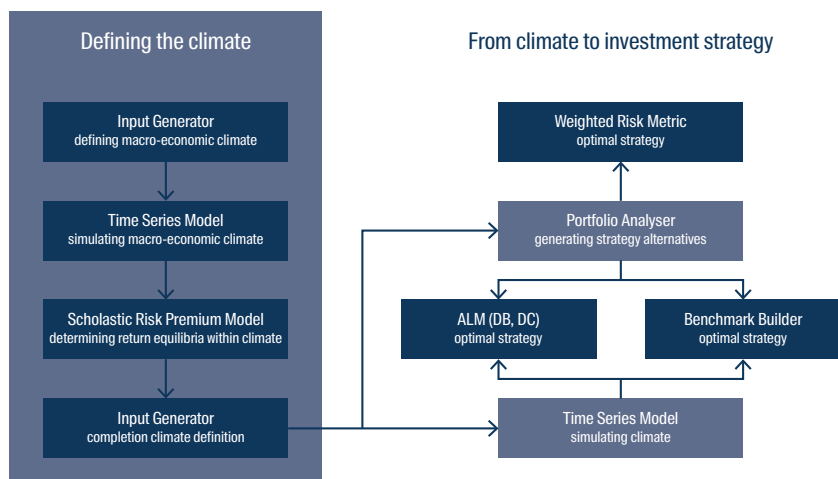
Defining the climate

Input Generator
defining macro-economic climate

Time Series Model
simulating macro-economic climate

Scholastic Risk Premium Model
determining return equilibria within climate

Input Generator
completion climate definition

From climate to investment strategy

Weighted Risk Metric
optimal strategy

Portfolio Analyser
generating strategy alternatives

ALM (DB, DC)
optimal strategy

Benchmark Builder
optimal strategy

Time Series Model
simulating climate